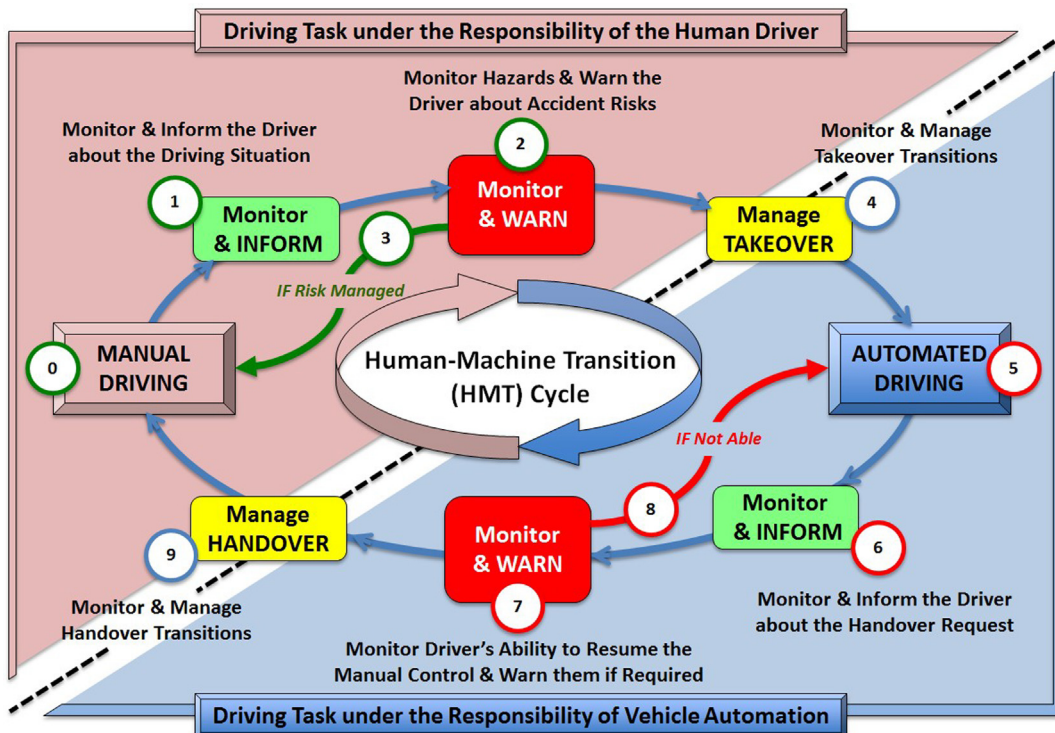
Driving Task under the Responsibility of the Human Driver

Monitor Hazards & Warn the Driver about Accident Risks

Monitor & Inform the Driver about the Driving Situation

Monitor & Manage Takeover Transitions

2

1

Monitor & INFORM

Monitor & WARN

3

Manage TAKEOVER

4

IF Risk Managed

0

MANUAL DRIVING

Human-Machine Transition (HMT) Cycle

AUTOMATED DRIVING

5

IF Not Able

8

Manage HANDOVER

Monitor & WARN

Monitor & INFORM

9

6

7

Monitor & Manage Handover Transitions

Monitor & Inform the Driver about the Handover Request

Monitor Driver's Ability to Resume the Manual Control & Warn them if Required

Driving Task under the Responsibility of Vehicle Automation